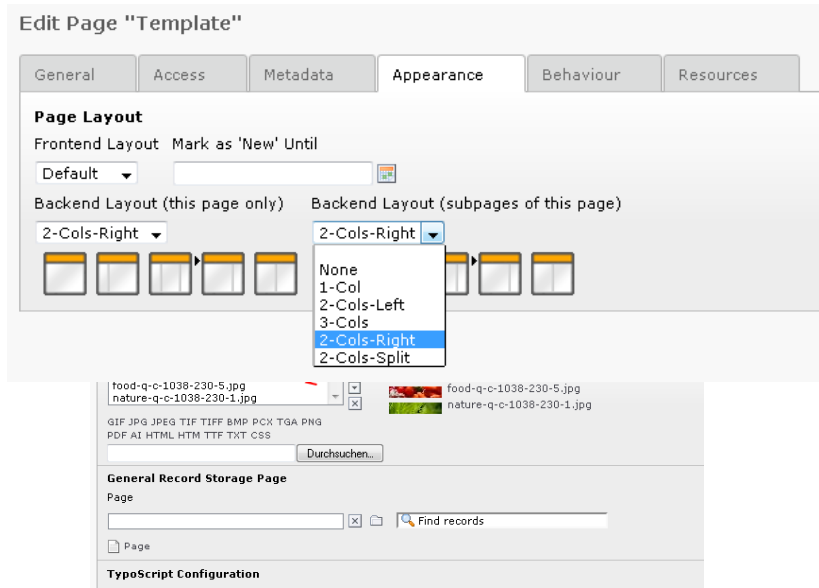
Edit Page "Template"

General | Access | Metadata | Appearance | Behaviour | Resources

Page Layout
Frontend Layout   Mark as 'New' Until

Default

Backend Layout (this page only)   Backend Layout (subpages of this page)

2-Cols-Right   2-Cols-Right

None
1-Col
2-Cols-Left
3-Cols
2-Cols-Right
2-Cols-Split

food-q-c-1038-230-5.jpg
nature-q-c-1038-230-1.jpg

food-q-c-1038-230-5.jpg
nature-q-c-1038-230-1.jpg

GIF JPG JPEG TIF TIFF BMP PCX TGA PNG PDF AI HTML HTM TTF TXT CSS

Durchsuchen...

General Record Storage Page
Page

Find records

Page

TypoScript Configuration